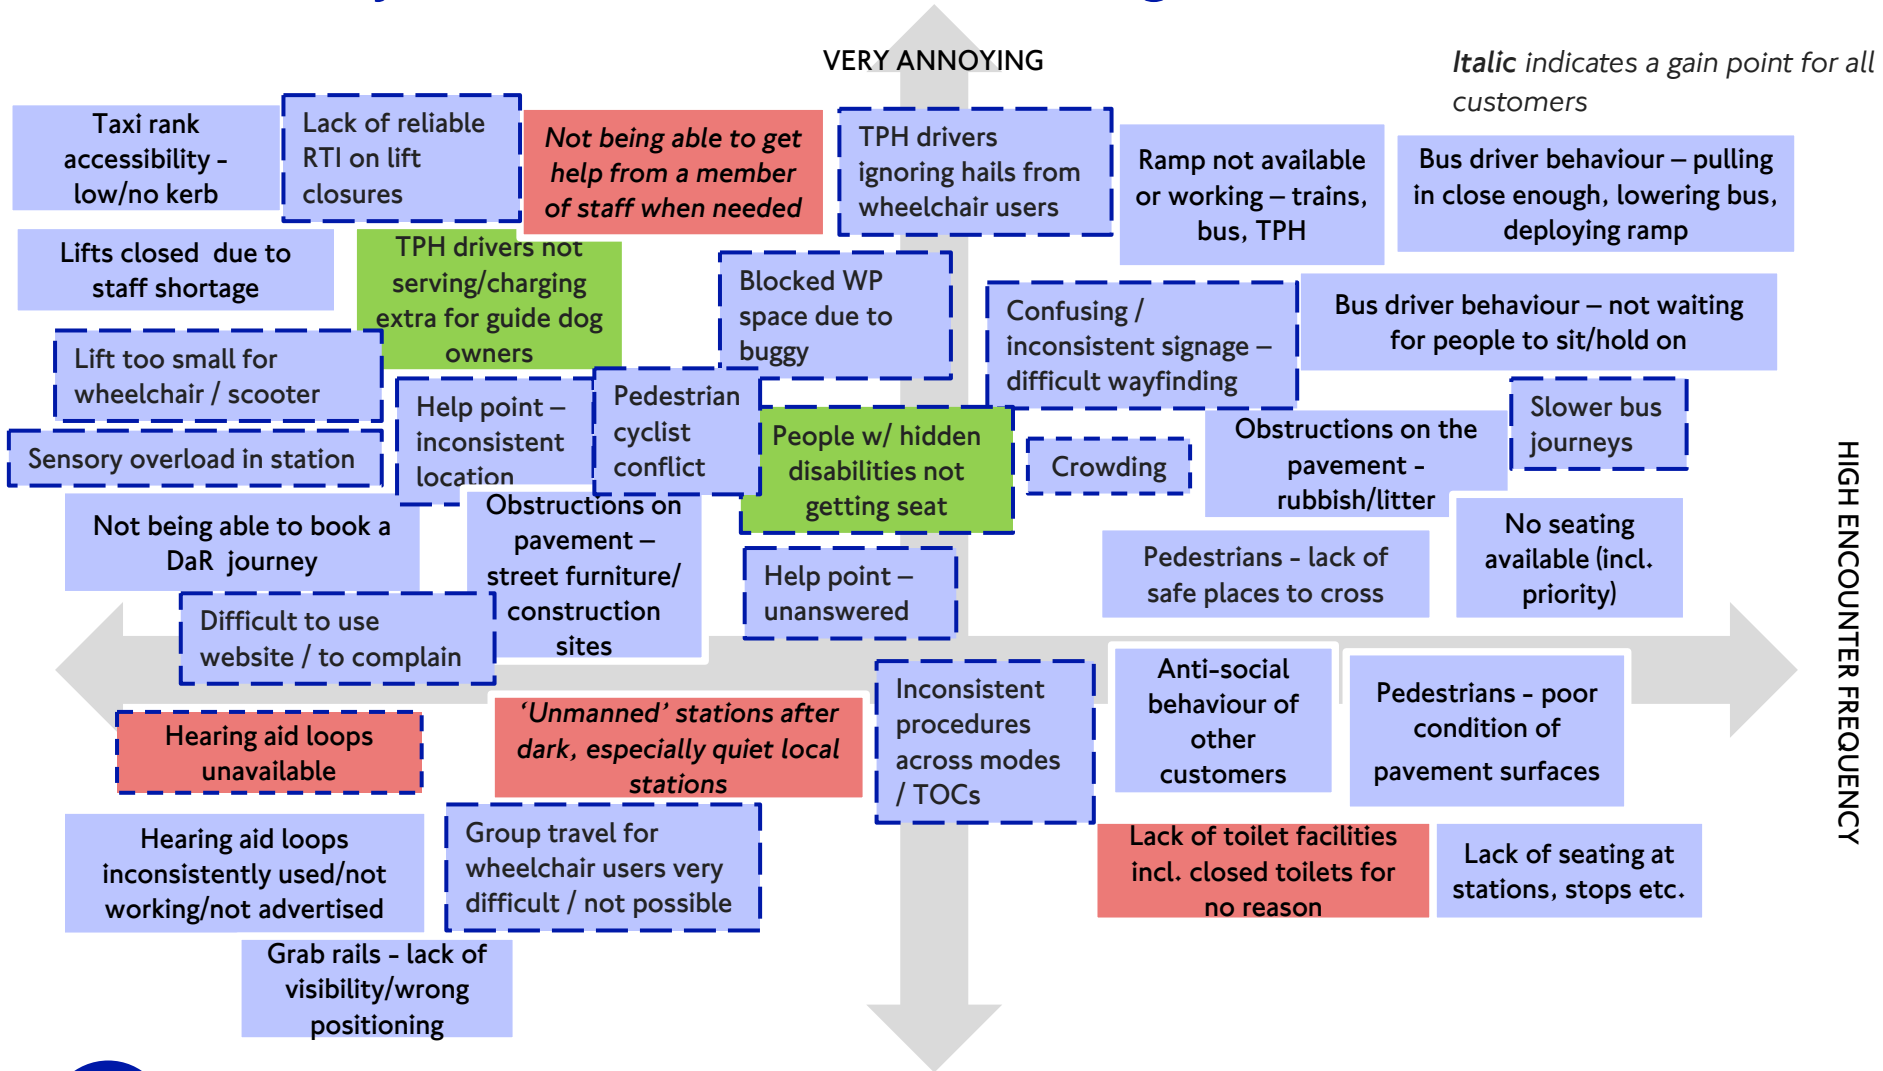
VERY ANNOYING

*Italic* indicates a gain point for all customers

Taxi rank accessibility - low/no kerb

Lack of reliable RTI on lift closures

*Not being able to get help from a member of staff when needed*

TPH drivers ignoring hails from wheelchair users

Ramp not available or working – trains, bus, TPH

Bus driver behaviour – pulling in close enough, lowering bus, deploying ramp

Lifts closed due to staff shortage

TPH drivers not serving/charging extra for guide dog owners

Blocked WP space due to buggy

Confusing / inconsistent signage – difficult wayfinding

Bus driver behaviour – not waiting for people to sit/hold on

Lift too small for wheelchair / scooter

Help point – inconsistent location

Pedestrian cyclist conflict

People w/ hidden disabilities not getting seat

Crowding

Obstructions on the pavement - rubbish/litter

Slower bus journeys

Sensory overload in station

Not being able to book a DaR journey

Obstructions on pavement – street furniture/ construction sites

Help point – unanswered

Pedestrians - lack of safe places to cross

No seating available (incl. priority)

Difficult to use website / to complain

HIGH ENCOUNTER FREQUENCY

Hearing aid loops unavailable

*'Unmanned' stations after dark, especially quiet local stations*

Inconsistent procedures across modes / TOCs

Anti-social behaviour of other customers

Pedestrians - poor condition of pavement surfaces

Hearing aid loops inconsistently used/not working/not advertised

Group travel for wheelchair users very difficult / not possible

Lack of toilet facilities incl. closed toilets for no reason

Lack of seating at stations, stops etc.

Grab rails - lack of visibility/wrong positioning